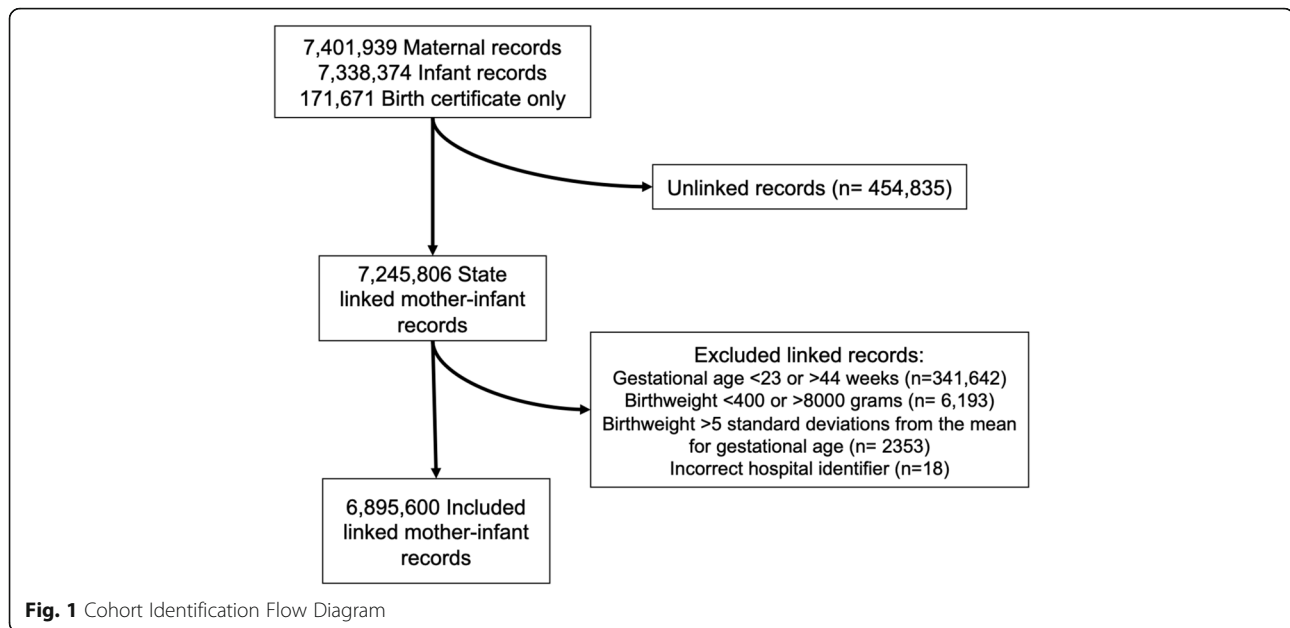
7,401,939 Maternal records
7,338,374 Infant records
171,671 Birth certificate only

Unlinked records (n= 454,835)

7,245,806 State linked mother-infant records

Excluded linked records:
Gestational age <23 or >44 weeks (n=341,642)
Birthweight <400 or >8000 grams (n= 6,193)
Birthweight >5 standard deviations from the mean for gestational age (n= 2353)
Incorrect hospital identifier (n=18)

6,895,600 Included linked mother-infant records

**Fig. 1** Cohort Identification Flow Diagram